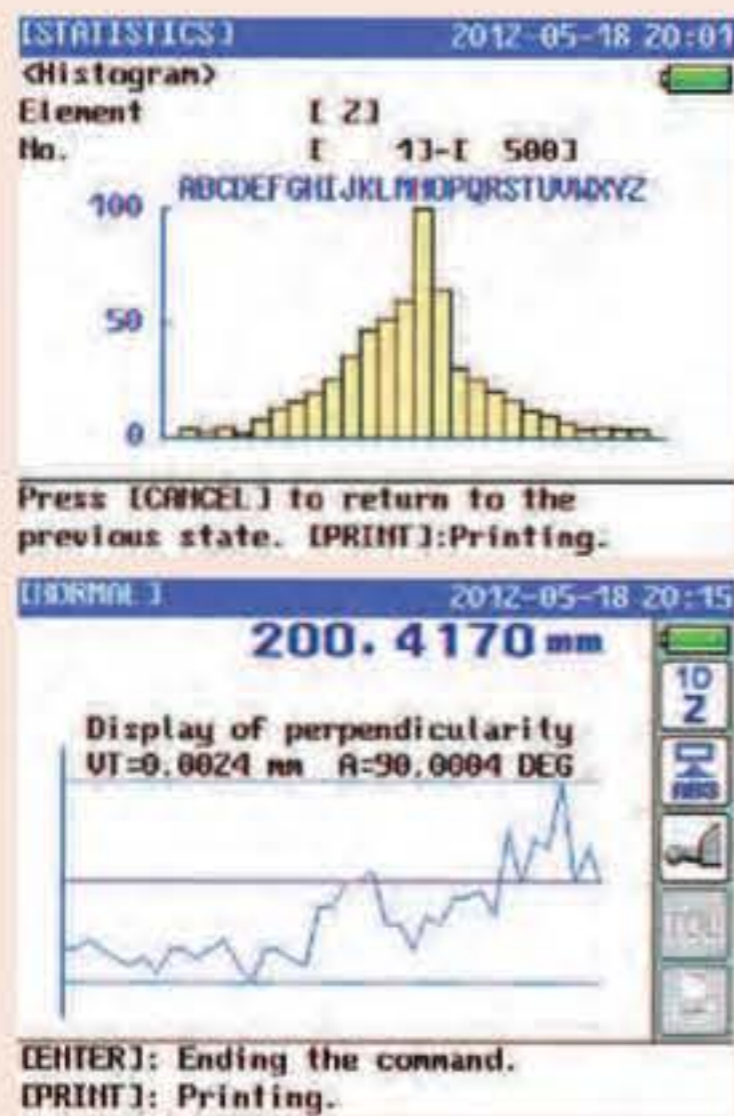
[STATISTICS] 2012-05-18 20:01
<Histogram>
Element [ 2]
No. [ 1]-[ 500]
ABCDEFGHIJKLMNOPQRSTUVWXYZ
100
50
0

Press [CANCEL] to return to the previous state. [PRINT]:Printing.

[NORMAL] 2012-05-18 20:15
200.4170 mm
1D
Z
ABS
Display of perpendicularity
VT=0.0024 mm A=90.0004 DEG

[ENTER]: Ending the command.
[PRINT]: Printing.